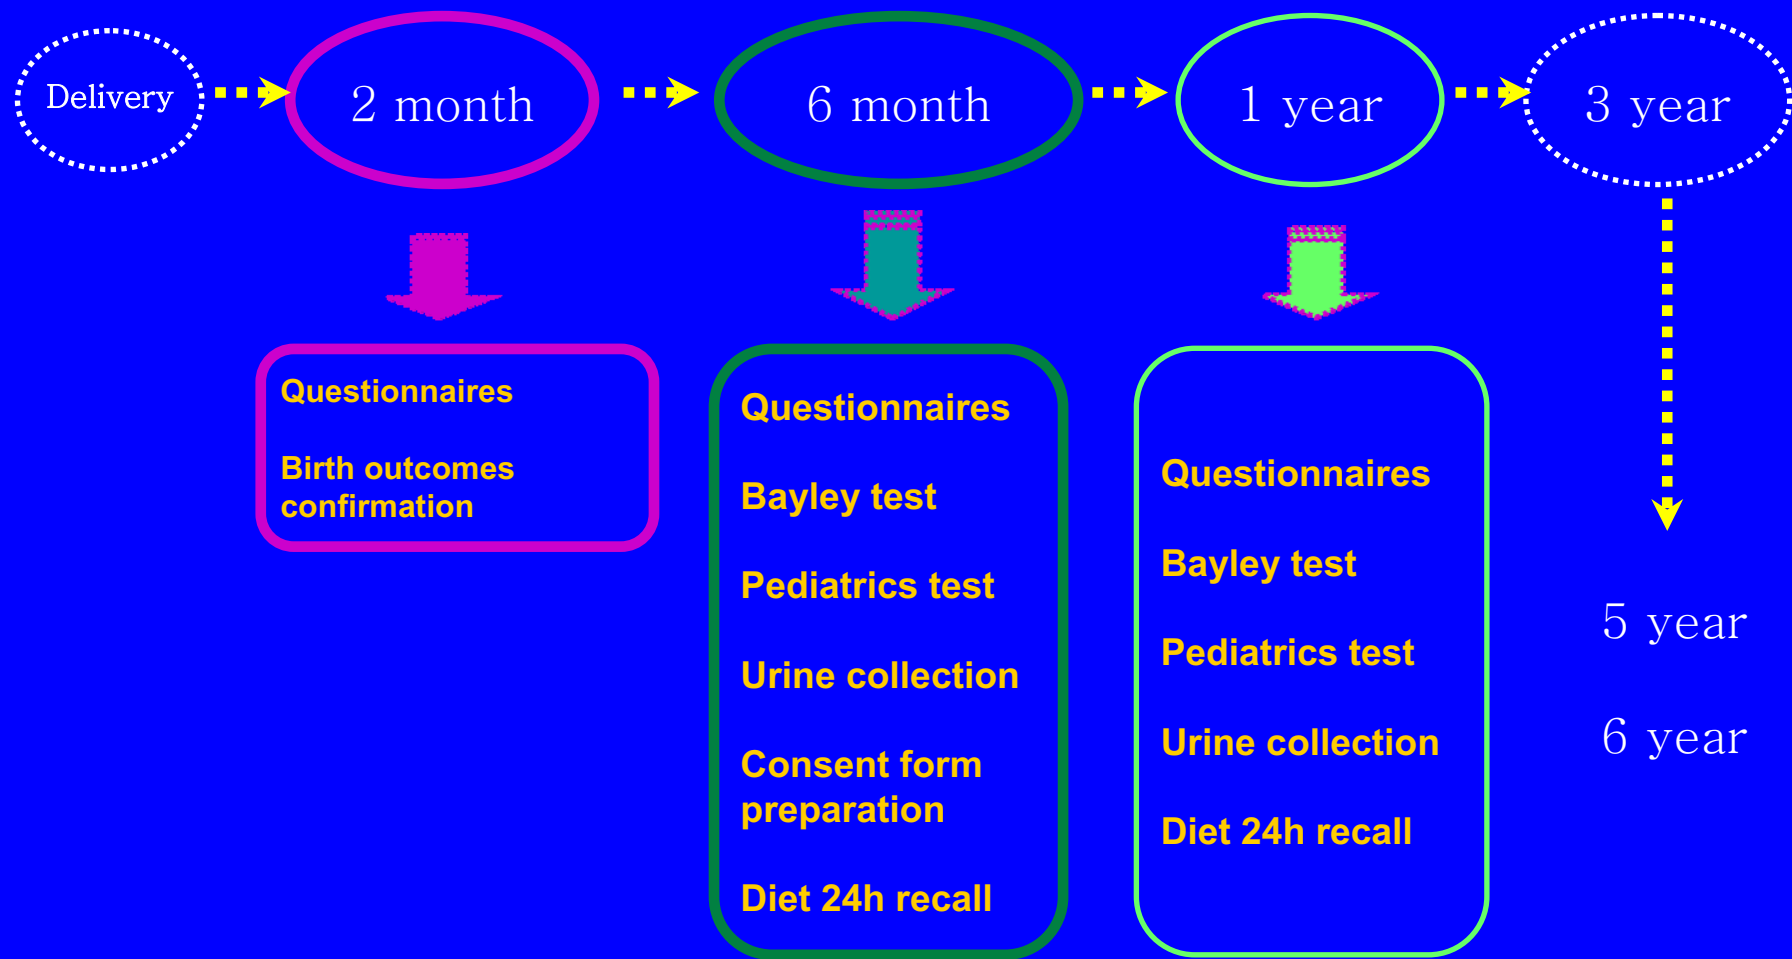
Delivery

2 month

6 month

1 year

3 year

Questionnaires

Birth outcomes confirmation

Questionnaires

Bayley test

Pediatrics test

Urine collection

Consent form preparation

Diet 24h recall

Questionnaires

Bayley test

Pediatrics test

Urine collection

Diet 24h recall

5 year

6 year